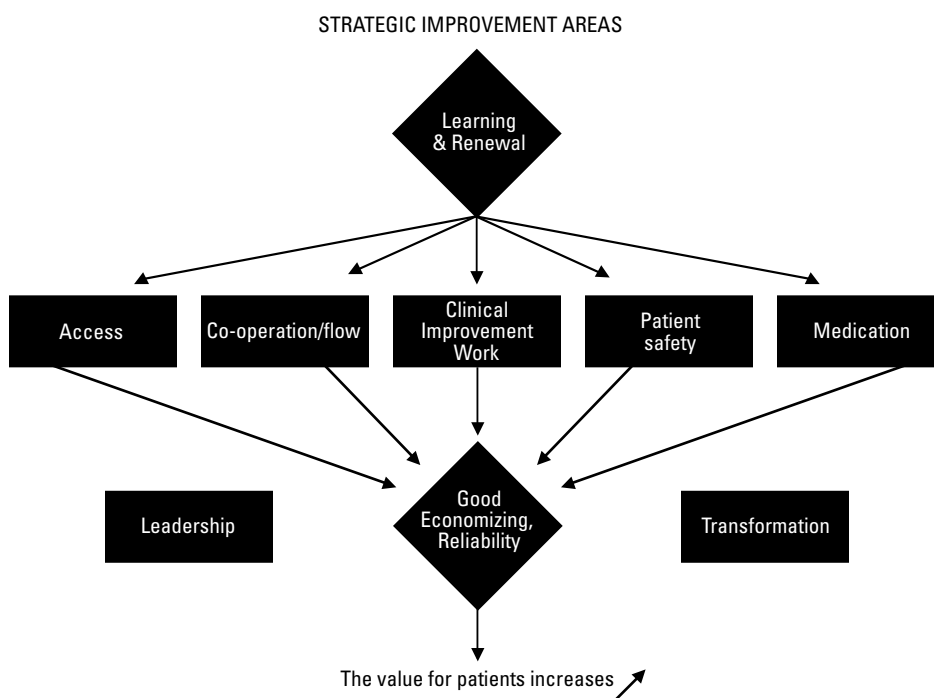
STRATEGIC IMPROVEMENT AREAS

Learning & Renewal

Access

Co-operation/flow

Clinical Improvement Work

Patient safety

Medication

Leadership

Good Economizing, Reliability

Transformation

The value for patients increases